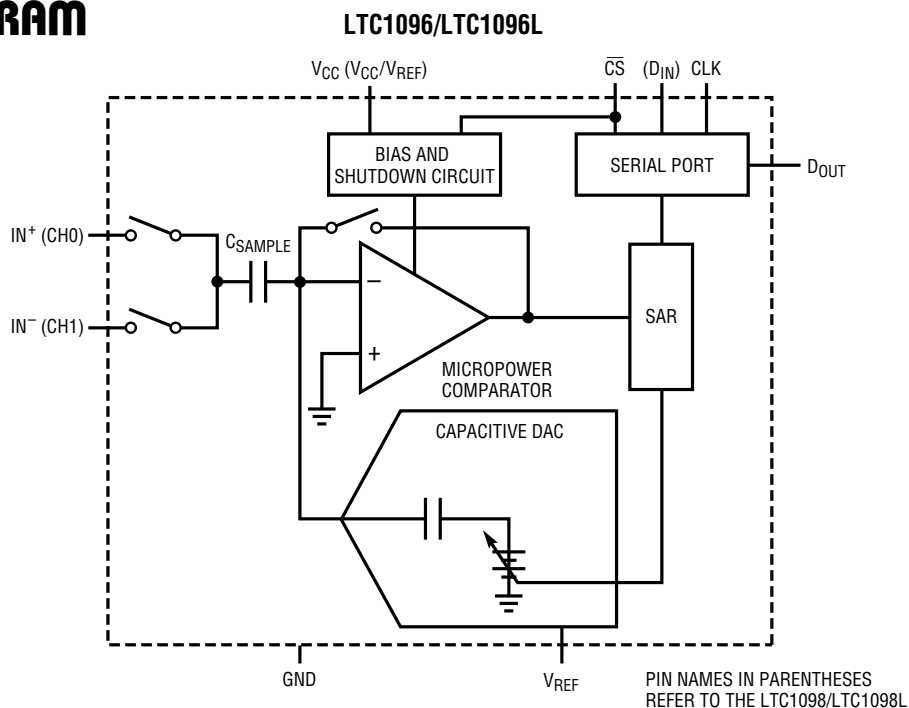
RAM

LTC1096/LTC1096L

$V_{CC}$ ($V_{CC}/V_{REF}$)

$\overline{CS}$ ($D_{IN}$) CLK

BIAS AND SHUTDOWN CIRCUIT

SERIAL PORT

$D_{OUT}$

$IN^+$ (CH0)

$IN^-$ (CH1)

$C_{SAMPLE}$

–

+

SAR

MICROPOWER COMPARATOR

CAPACITIVE DAC

GND

$V_{REF}$

PIN NAMES IN PARENTHESES REFER TO THE LTC1098/LTC1098L